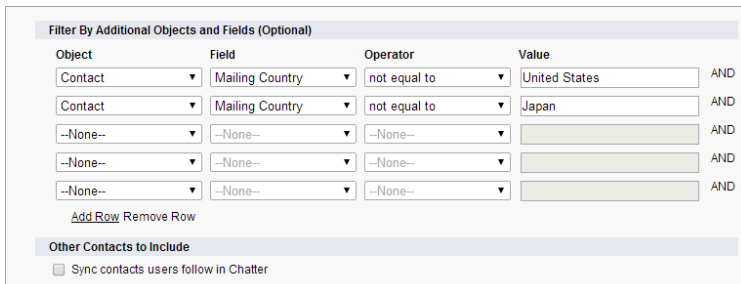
Filter By Additional Objects and Fields (Optional)

| Object | Field | Operator | Value | |
|---|---|---|---|---|
| Contact | Mailing Country | not equal to | United States | AND |
| Contact | Mailing Country | not equal to | Japan | AND |
| --None-- | --None-- | --None-- | | AND |
| --None-- | --None-- | --None-- | | AND |
| --None-- | --None-- | --None-- | | AND |

Add Row Remove Row

Other Contacts to Include

Sync contacts users follow in Chatter